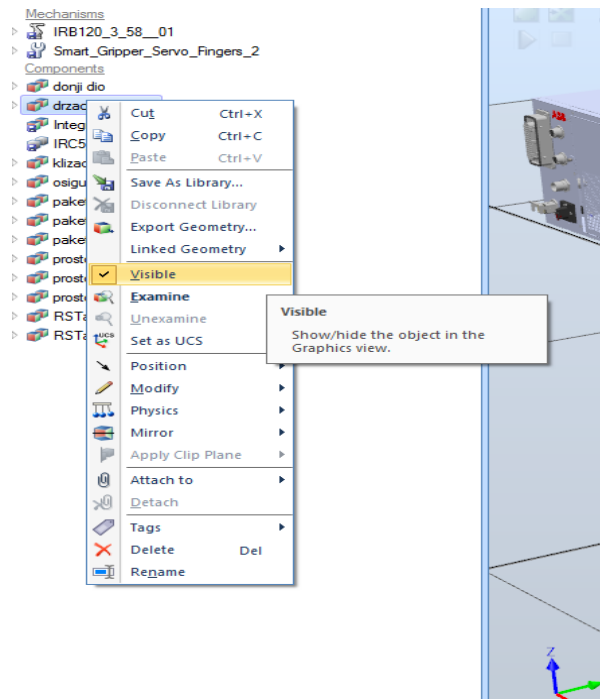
Mechanisms
IRB120_3_58__01
Smart_Gripper_Servo_Fingers_2
Components
donji dio
drzac
Integ
IRC5
klizac
osigu
pake
pake
pake
prost
prost
prost
RSTa
RSTa

Cut Ctrl+X
Copy Ctrl+C
Paste Ctrl+V
Save As Library...
Disconnect Library
Export Geometry...
Linked Geometry
Visible
Examine
Unexamine
Set as UCS
Position
Modify
Physics
Mirror
Apply Clip Plane
Attach to
Detach
Tags
Delete Del
Rename

Visible
Show/hide the object in the Graphics view.

UCS
Z